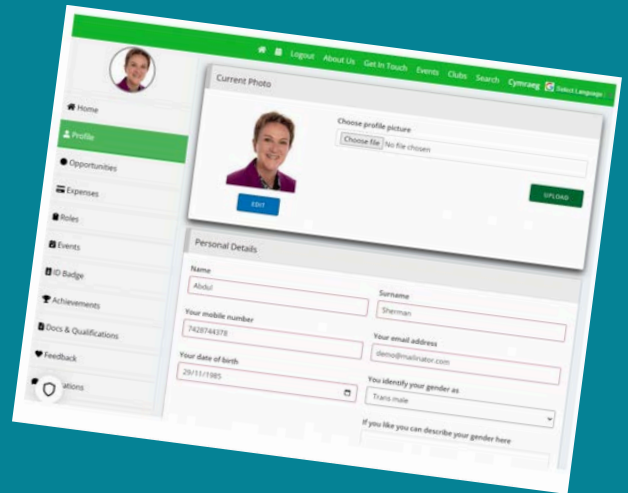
Logout About Us Get In Touch Events Clubs Search Cymraeg Select Language

Home
Profile
Opportunities
Expenses
Roles
Events
ID Badge
Achievements
Docs & Qualifications
Feedback
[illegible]ations

Current Photo

Choose profile picture
Choose file No file chosen

EDIT

UPLOAD

Personal Details

Name
Abdul

Surname
Sherman

Your mobile number
7428744378

Your email address
demo@mailinator.com

Your date of birth
29/11/1985

You identify your gender as
Trans male

If you like you can describe your gender here